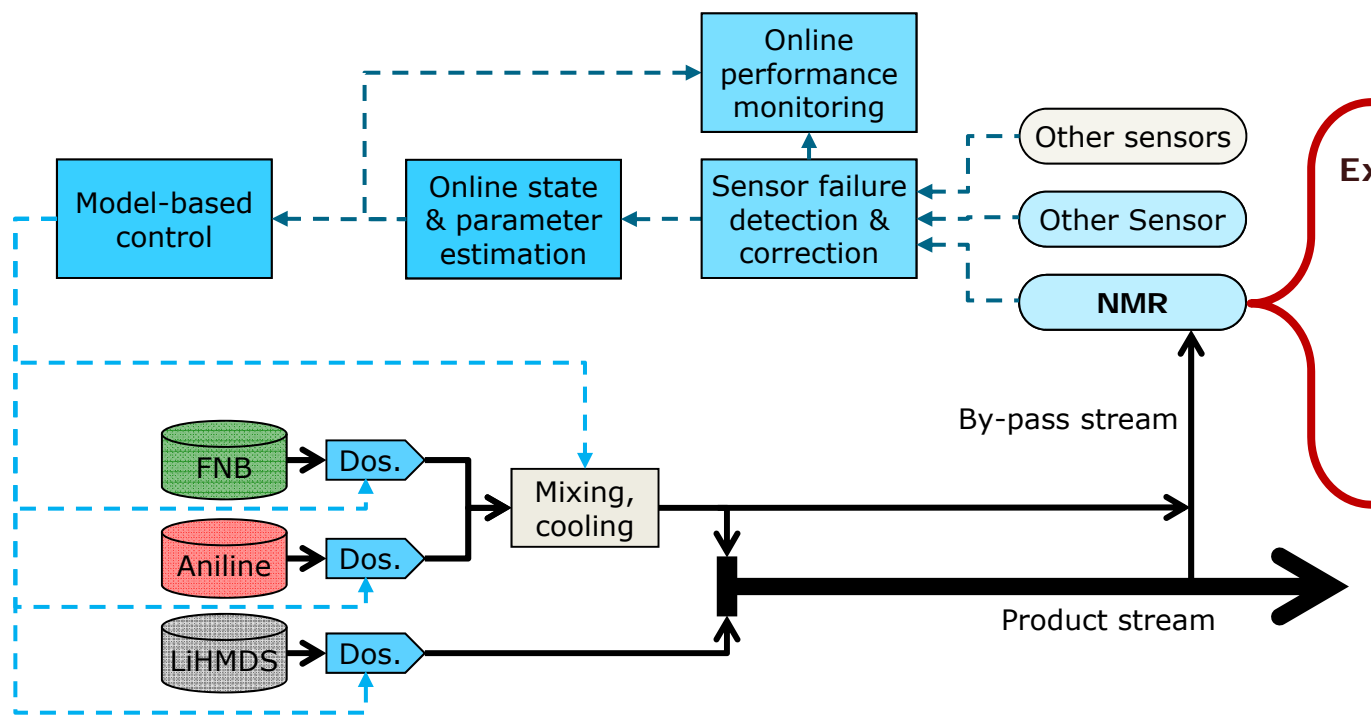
Online performance monitoring

Model-based control

Online state & parameter estimation

Sensor failure detection & correction

Other sensors

Other Sensor

NMR

Ex

By-pass stream

FNB

Dos.

Aniline

Dos.

LiHMDS

Dos.

Mixing, cooling

Product stream